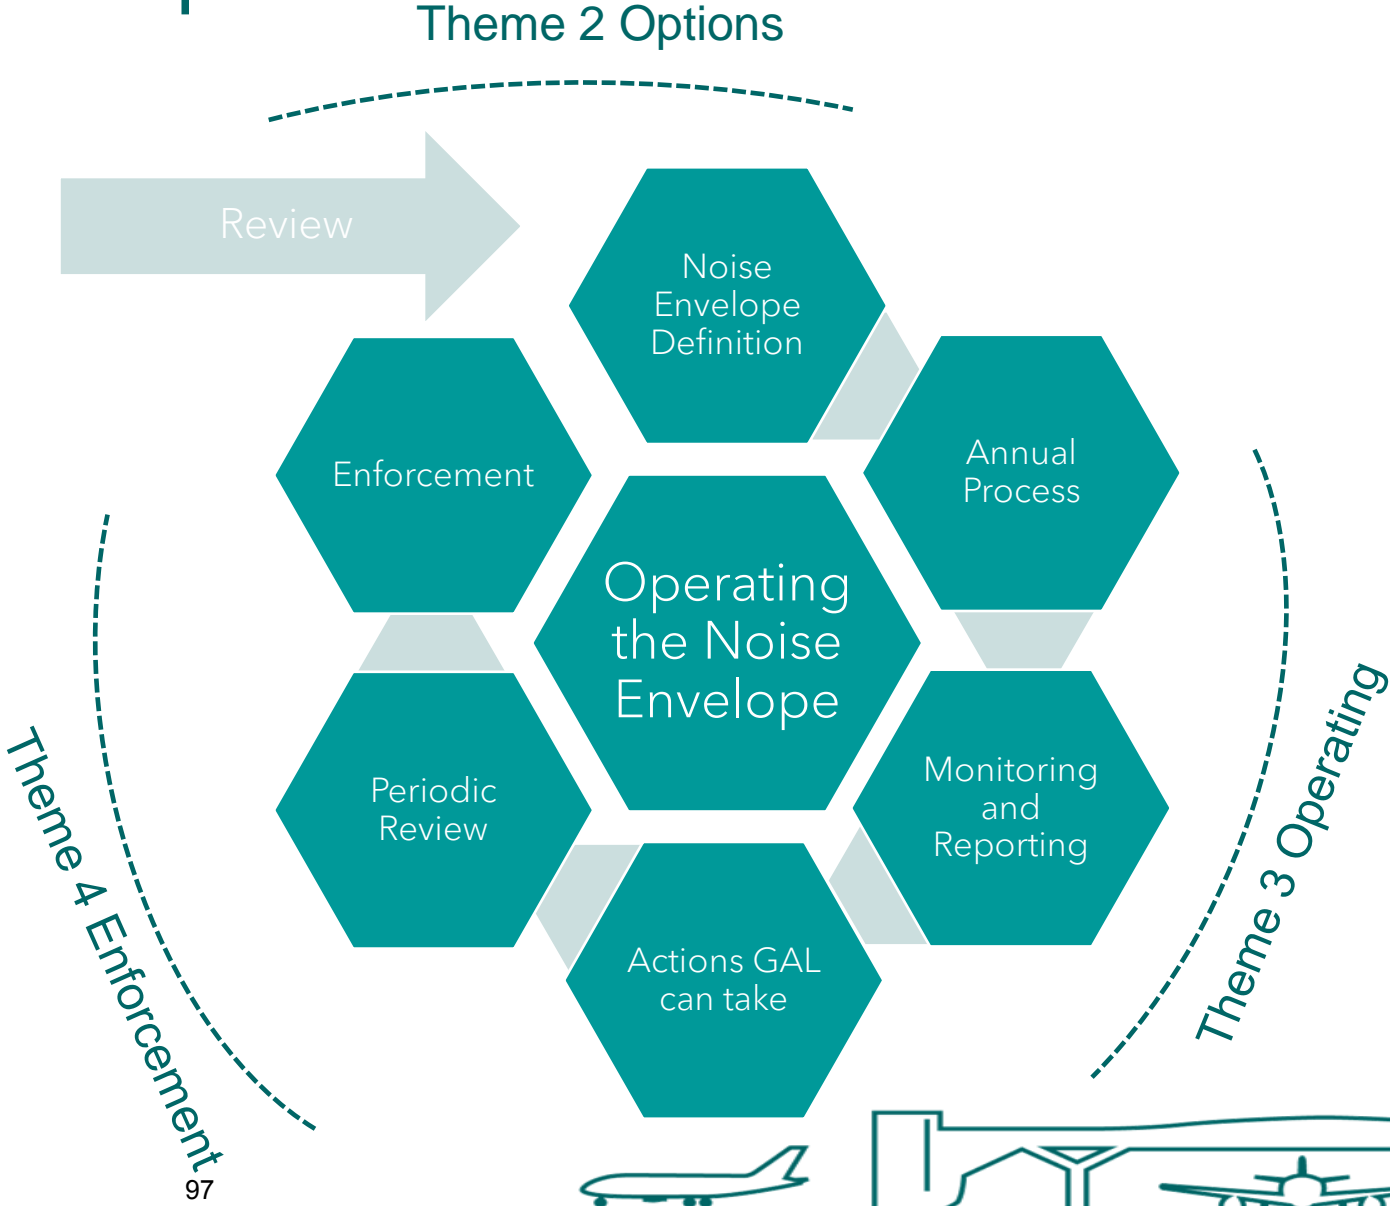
Theme 2 Options

Review

Noise Envelope Definition

Annual Process

Enforcement

Operating the Noise Envelope

Monitoring and Reporting

Periodic Review

Actions GAL can take

Theme 3 Operating

Theme 4 Enforcement

97